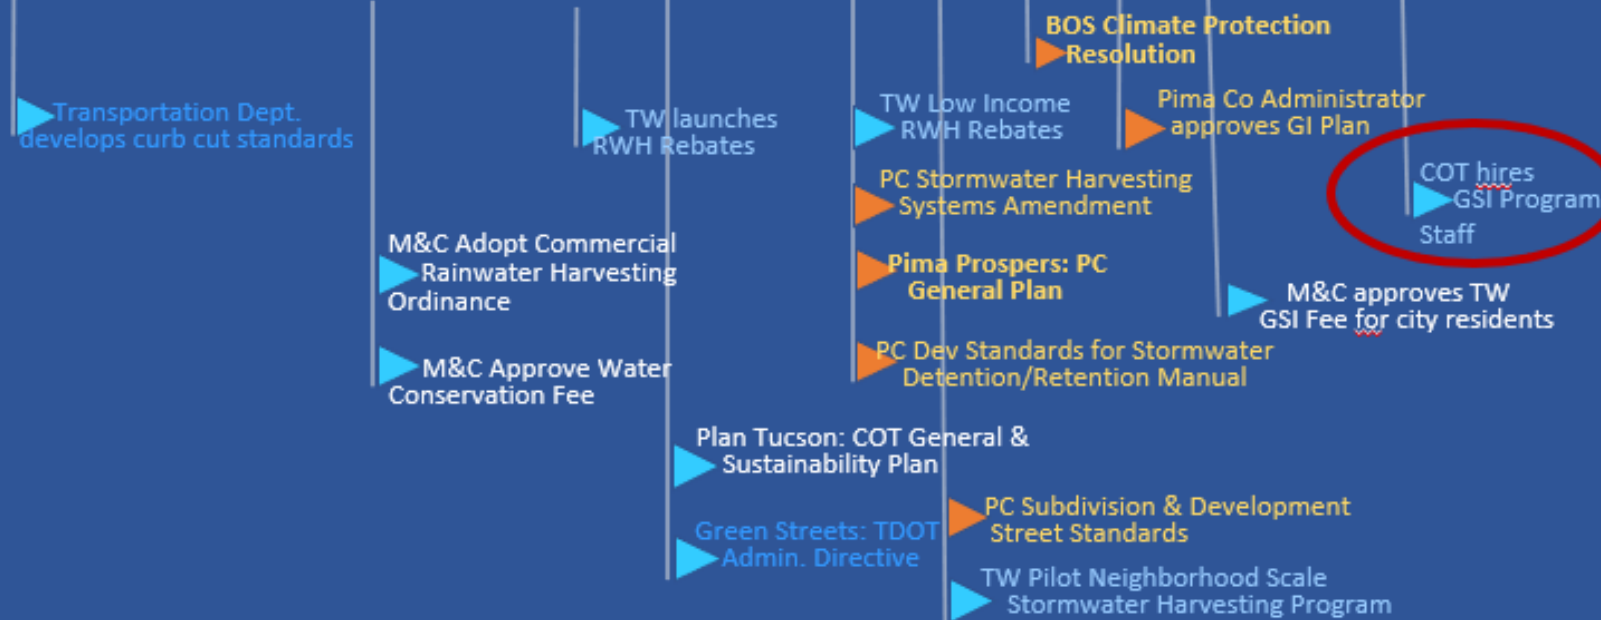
Transportation Dept. develops curb cut standards

M&C Adopt Commercial Rainwater Harvesting Ordinance

M&C Approve Water Conservation Fee

TW launches RWH Rebates

Plan Tucson: COT General & Sustainability Plan

Green Streets: TDOT Admin. Directive

TW Low Income RWH Rebates

PC Stormwater Harvesting Systems Amendment

Pima Prospers: PC General Plan

PC Dev Standards for Stormwater Detention/Retention Manual

PC Subdivision & Development Street Standards

TW Pilot Neighborhood Scale Stormwater Harvesting Program

BOS Climate Protection Resolution

Pima Co Administrator approves GI Plan

COT hires GSI Program Staff

M&C approves TW GSI Fee for city residents